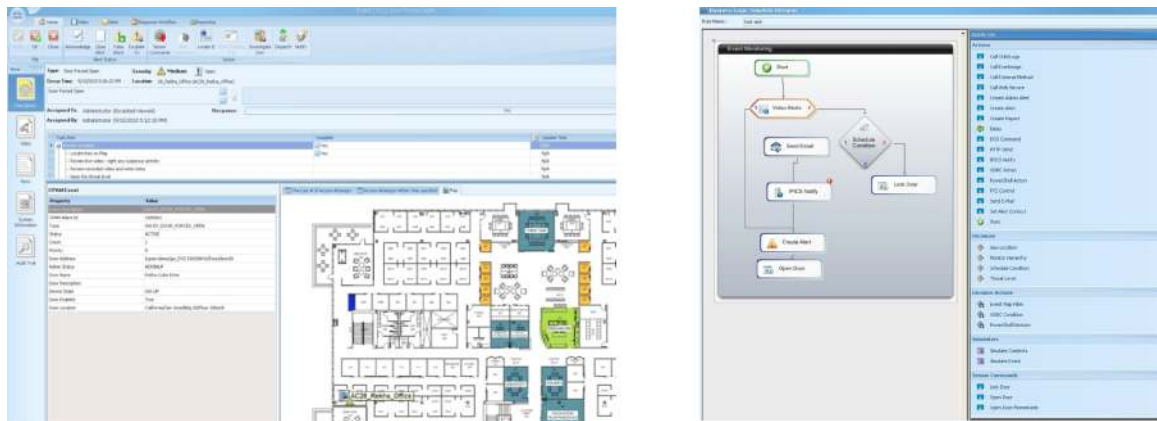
Home

Type: Door Forced Open

Severity: Medium

Assigned To:

Assigned By:

Task Item

Complete

Update Time

N/A

N/A

N/A

N/A

Property

Value

AC26_Rafiq_Office

Event Monitoring

Start

Video Alarm

Send Email

Schedule Condition

IPICS Notify

Lock Door

Create Alert

Open Door

Actions

Call Web page

Call Exchange

Call External Method

Call Web Service

Create Alarm Alert

Create Alert

Create Report

Delay

RCE Command

HTTP send

IPICS Notify

SOBC Action

Run Script

PTZ Control

Send Email

Set Alert Context

Start

Lock Door

Open Door